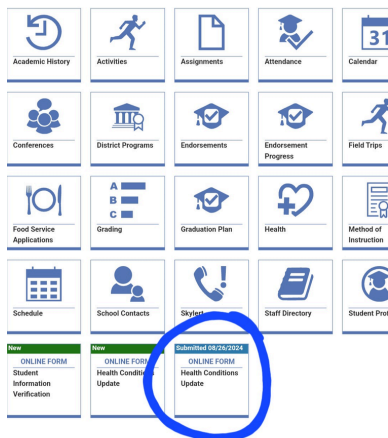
Academic History

Activities

Assignments

Attendance

31

Calendar

Conferences

District Programs

Endorsements

Endorsement Progress

Field Trips

Food Service Applications

A
B
C

Grading

Graduation Plan

Health

Method of Instruction

Schedule

School Contacts

Skylert

Staff Directory

Student Prof

New
ONLINE FORM
Student Information Verification

New
ONLINE FORM
Health Conditions Update

Submitted 08/26/2024
ONLINE FORM
Health Conditions Update